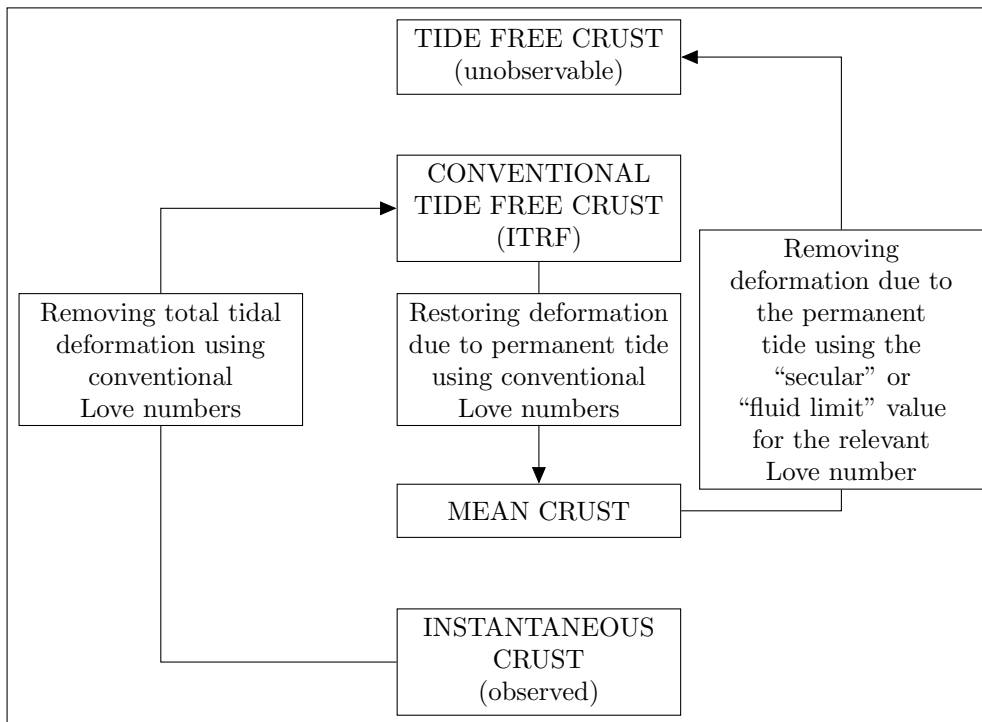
TIDE FREE CRUST
(unobservable)

CONVENTIONAL
TIDE FREE CRUST
(ITRF)

Removing total tidal deformation using conventional Love numbers

Restoring deformation due to permanent tide using conventional Love numbers

Removing deformation due to the permanent tide using the “secular” or “fluid limit” value for the relevant Love number

MEAN CRUST

INSTANTANEOUS
CRUST
(observed)